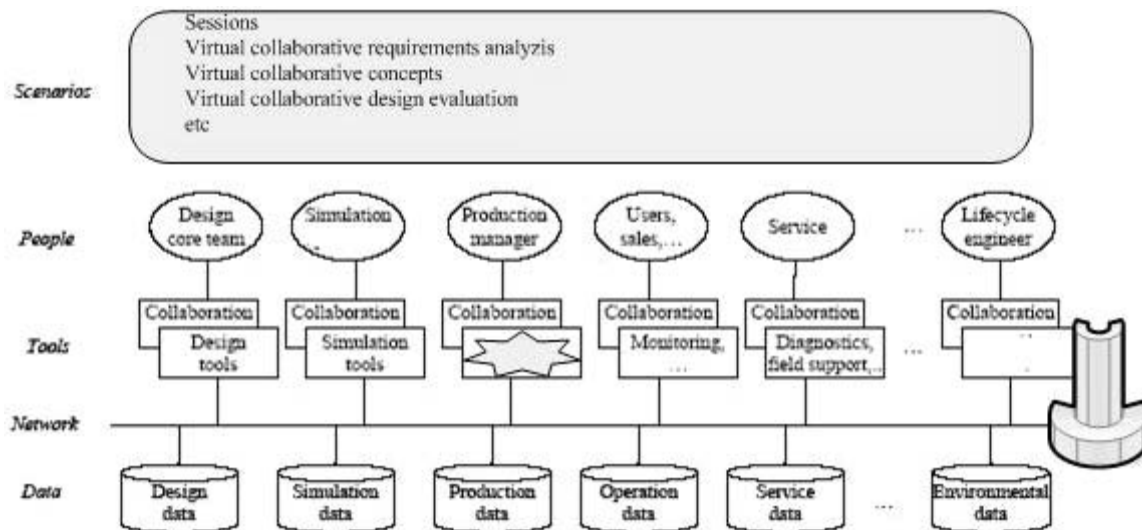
Scenarios

Sessions
Virtual collaborative requirements analyzis
Virtual collaborative concepts
Virtual collaborative design evaluation
etc

People

Design core team

Simulation

Production manager

Users, sales,…

Service

…

Lifecycle engineer

Tools

Collaboration
Design tools

Collaboration
Simulation tools

Collaboration

Collaboration
Monitoring, …

Collaboration
Diagnostics, field support,..

…

Collaboration

Network

Data

Design data

Simulation data

Production data

Operation data

Service data

…

Environmental data